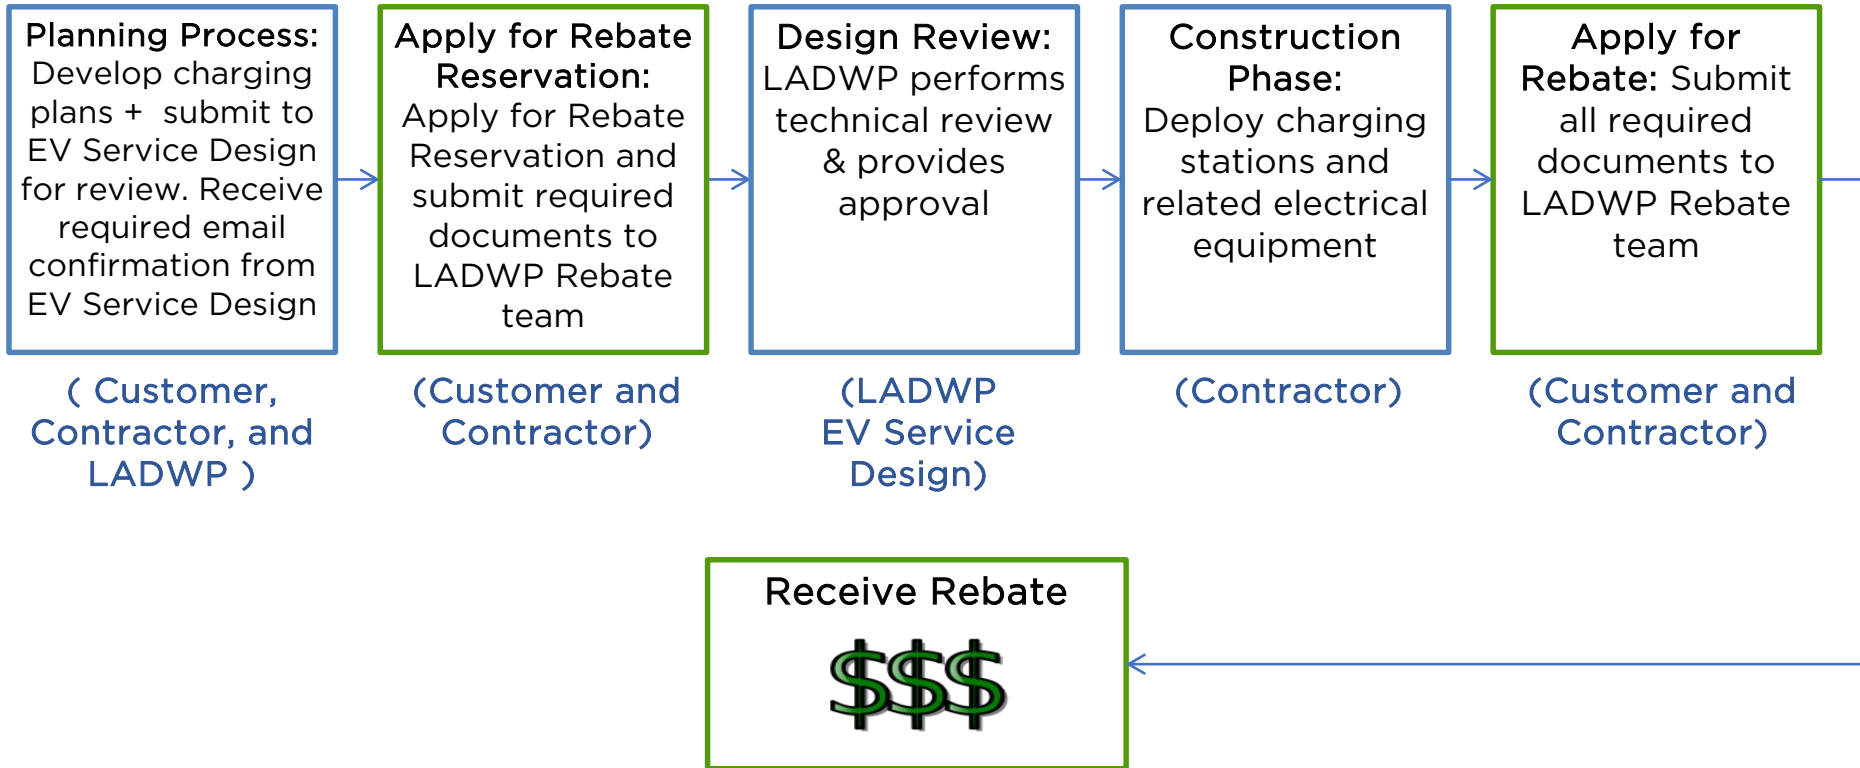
Planning Process: Develop charging plans + submit to EV Service Design for review. Receive required email confirmation from EV Service Design

( Customer, Contractor, and LADWP )

Apply for Rebate Reservation: Apply for Rebate Reservation and submit required documents to LADWP Rebate team

(Customer and Contractor)

Design Review: LADWP performs technical review & provides approval

(LADWP EV Service Design)

Construction Phase: Deploy charging stations and related electrical equipment

(Contractor)

Apply for Rebate: Submit all required documents to LADWP Rebate team

(Customer and Contractor)

Receive Rebate

$$$